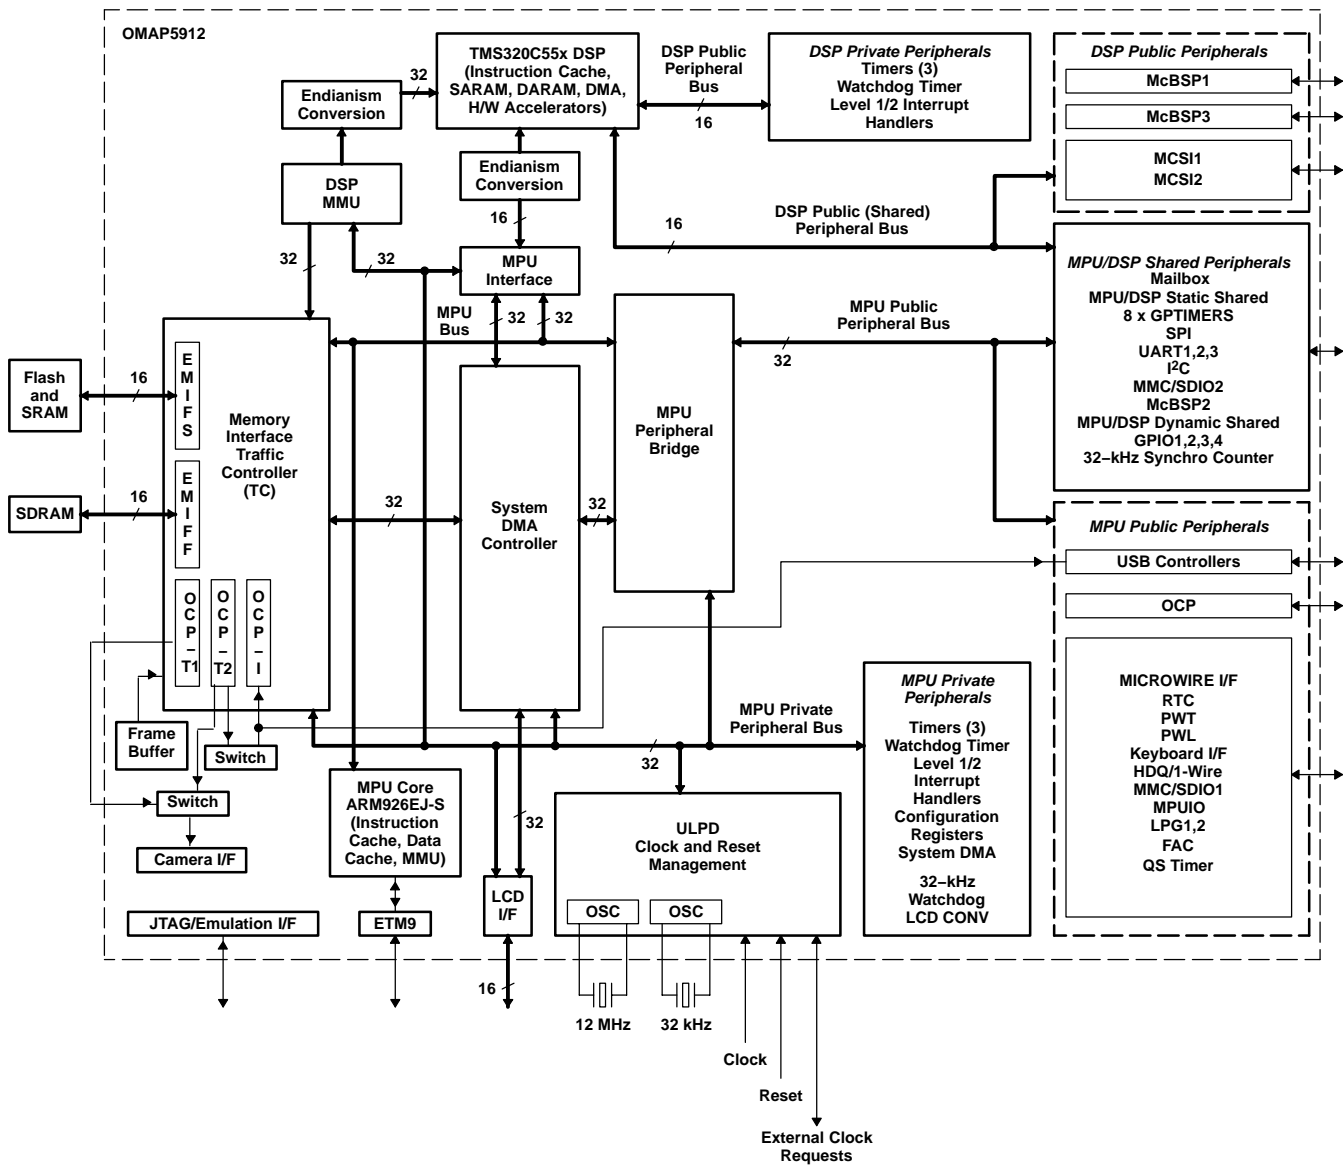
OMAP5912

Endianism Conversion

32

TMS320C55x DSP (Instruction Cache, SARAM, DARAM, DMA, H/W Accelerators)

DSP Public Peripheral Bus

16

DSP Private Peripherals
Timers (3)
Watchdog Timer
Level 1/2 Interrupt Handlers

DSP Public Peripherals
McBSP1
McBSP3
MCSI1
MCSI2

DSP MMU

Endianism Conversion

16

16

DSP Public (Shared) Peripheral Bus

32

32

MPU Interface

MPU/DSP Shared Peripherals
Mailbox
MPU/DSP Static Shared
8 x GPTIMERS
SPI
UART1,2,3
I$^2$C
MMC/SDIO2
McBSP2
MPU/DSP Dynamic Shared
GPIO1,2,3,4
32–kHz Synchro Counter

MPU Bus

32

32

MPU Public Peripheral Bus

32

Flash and SRAM

16

E M I F S

Memory Interface Traffic Controller (TC)

MPU Peripheral Bridge

SDRAM

16

E M I F F

32

System DMA Controller

32

MPU Public Peripherals
USB Controllers
OCP

OCP – T1

OCP – T2

OCP – I

MICROWIRE I/F
RTC
PWT
PWL
Keyboard I/F
HDQ/1-Wire
MMC/SDIO1
MPUIO
LPG1,2
FAC
QS Timer

Frame Buffer

Switch

MPU Private Peripheral Bus

MPU Private Peripherals
Timers (3)
Watchdog Timer
Level 1/2
Interrupt
Handlers
Configuration
Registers
System DMA
32–kHz
Watchdog
LCD CONV

32

Switch

MPU Core ARM926EJ-S (Instruction Cache, Data Cache, MMU)

32

ULPD
Clock and Reset Management

Camera I/F

LCD I/F

OSC

OSC

JTAG/Emulation I/F

ETM9

16

12 MHz

32 kHz

Clock

Reset

External Clock Requests